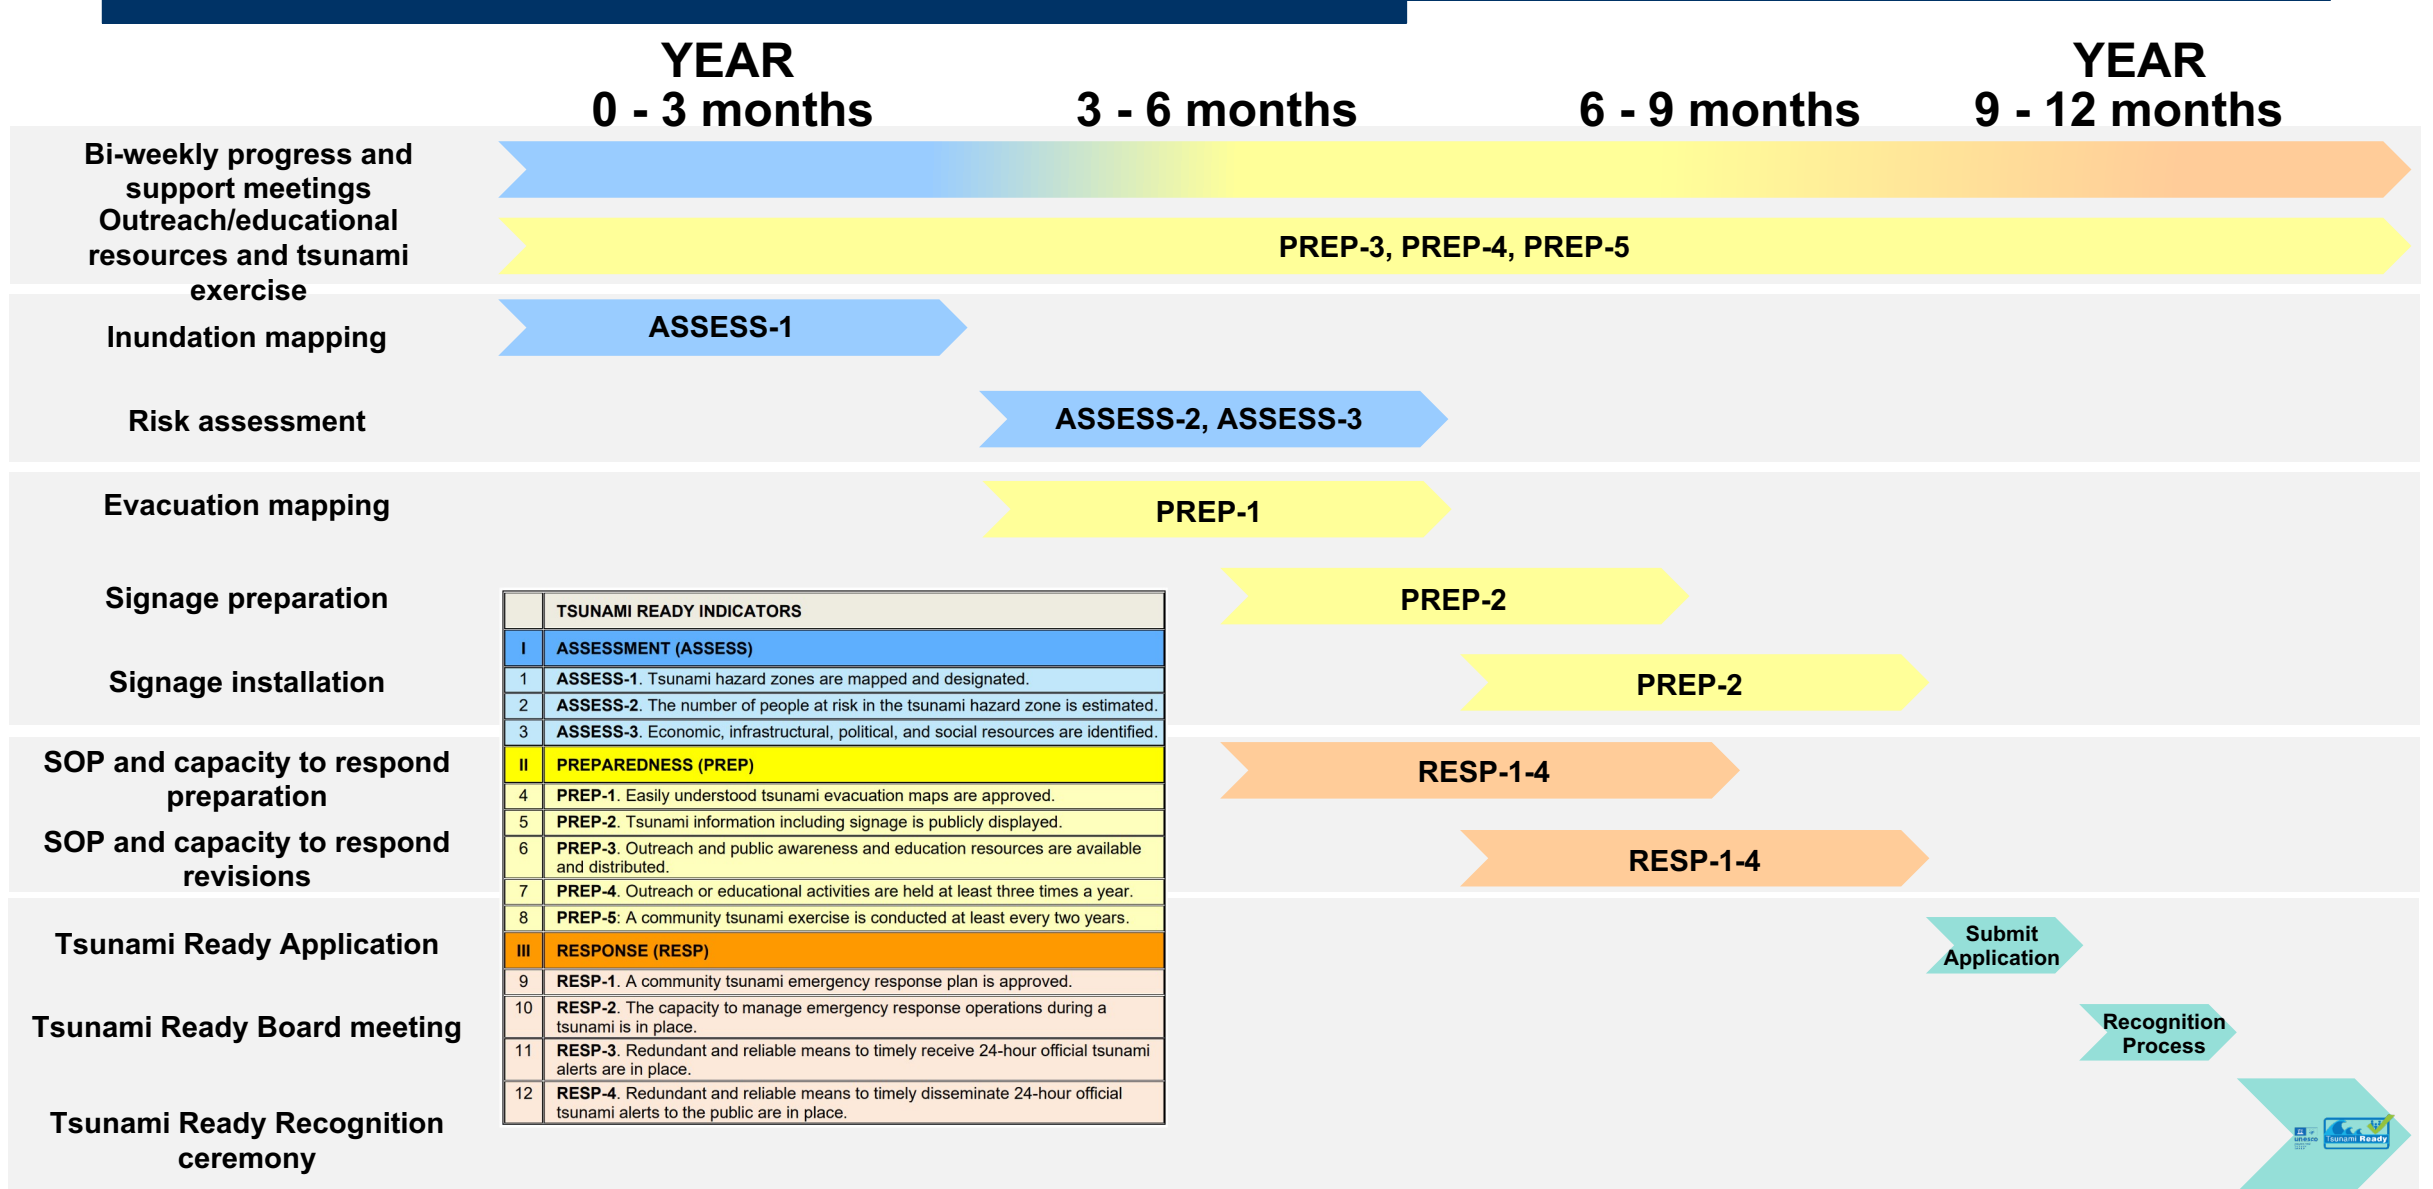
YEAR
0 - 3 months

3 - 6 months

6 - 9 months

YEAR
9 - 12 months

Bi-weekly progress and support meetings
Outreach/educational resources and tsunami exercise

PREP-3, PREP-4, PREP-5

Inundation mapping

ASSESS-1

Risk assessment

ASSESS-2, ASSESS-3

Evacuation mapping

PREP-1

Signage preparation

PREP-2

Signage installation

PREP-2

SOP and capacity to respond preparation

RESP-1-4

SOP and capacity to respond revisions

RESP-1-4

Tsunami Ready Application

Submit Application

Tsunami Ready Board meeting

Recognition Process

Tsunami Ready Recognition ceremony

| | TSUNAMI READY INDICATORS |
|---|---|
| I | ASSESSMENT (ASSESS) |
| 1 | ASSESS-1. Tsunami hazard zones are mapped and designated. |
| 2 | ASSESS-2. The number of people at risk in the tsunami hazard zone is estimated. |
| 3 | ASSESS-3. Economic, infrastructural, political, and social resources are identified. |
| II | PREPAREDNESS (PREP) |
| 4 | PREP-1. Easily understood tsunami evacuation maps are approved. |
| 5 | PREP-2. Tsunami information including signage is publicly displayed. |
| 6 | PREP-3. Outreach and public awareness and education resources are available and distributed. |
| 7 | PREP-4. Outreach or educational activities are held at least three times a year. |
| 8 | PREP-5: A community tsunami exercise is conducted at least every two years. |
| III | RESPONSE (RESP) |
| 9 | RESP-1. A community tsunami emergency response plan is approved. |
| 10 | RESP-2. The capacity to manage emergency response operations during a tsunami is in place. |
| 11 | RESP-3. Redundant and reliable means to timely receive 24-hour official tsunami alerts are in place. |
| 12 | RESP-4. Redundant and reliable means to timely disseminate 24-hour official tsunami alerts to the public are in place. |

unesco Tsunami Ready